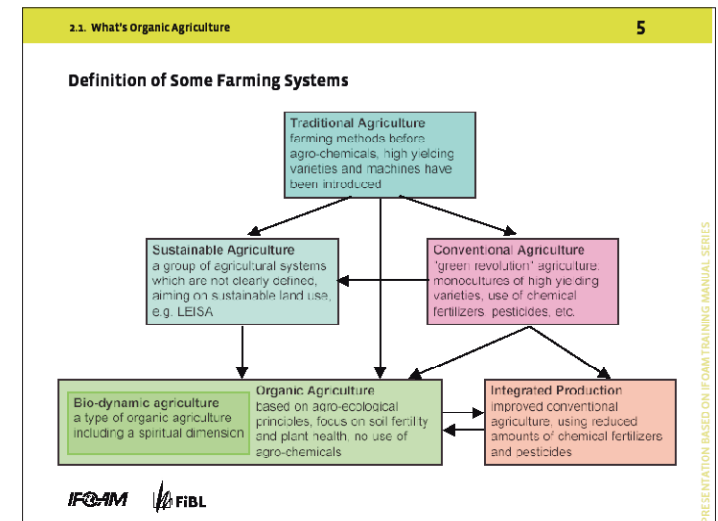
2.1. What's Organic Agriculture

5

Definition of Some Farming Systems

Traditional Agriculture
farming methods before agro-chemicals, high yielding varieties and machines have been introduced

Sustainable Agriculture
a group of agricultural systems which are not clearly defined, aiming on sustainable land use, e.g. LEISA

Conventional Agriculture
'green revolution' agriculture: monocultures of high yielding varieties, use of chemical fertilizers pesticides, etc.

Bio-dynamic agriculture
a type of organic agriculture including a spiritual dimension

Organic Agriculture
based on agro-ecological principles, focus on soil fertility and plant health, no use of agro-chemicals

Integrated Production
improved conventional agriculture, using reduced amounts of chemical fertilizers and pesticides

IFOAM FiBL

PRESENTATION BASED ON IFOAM TRAINING MANUAL SERIES